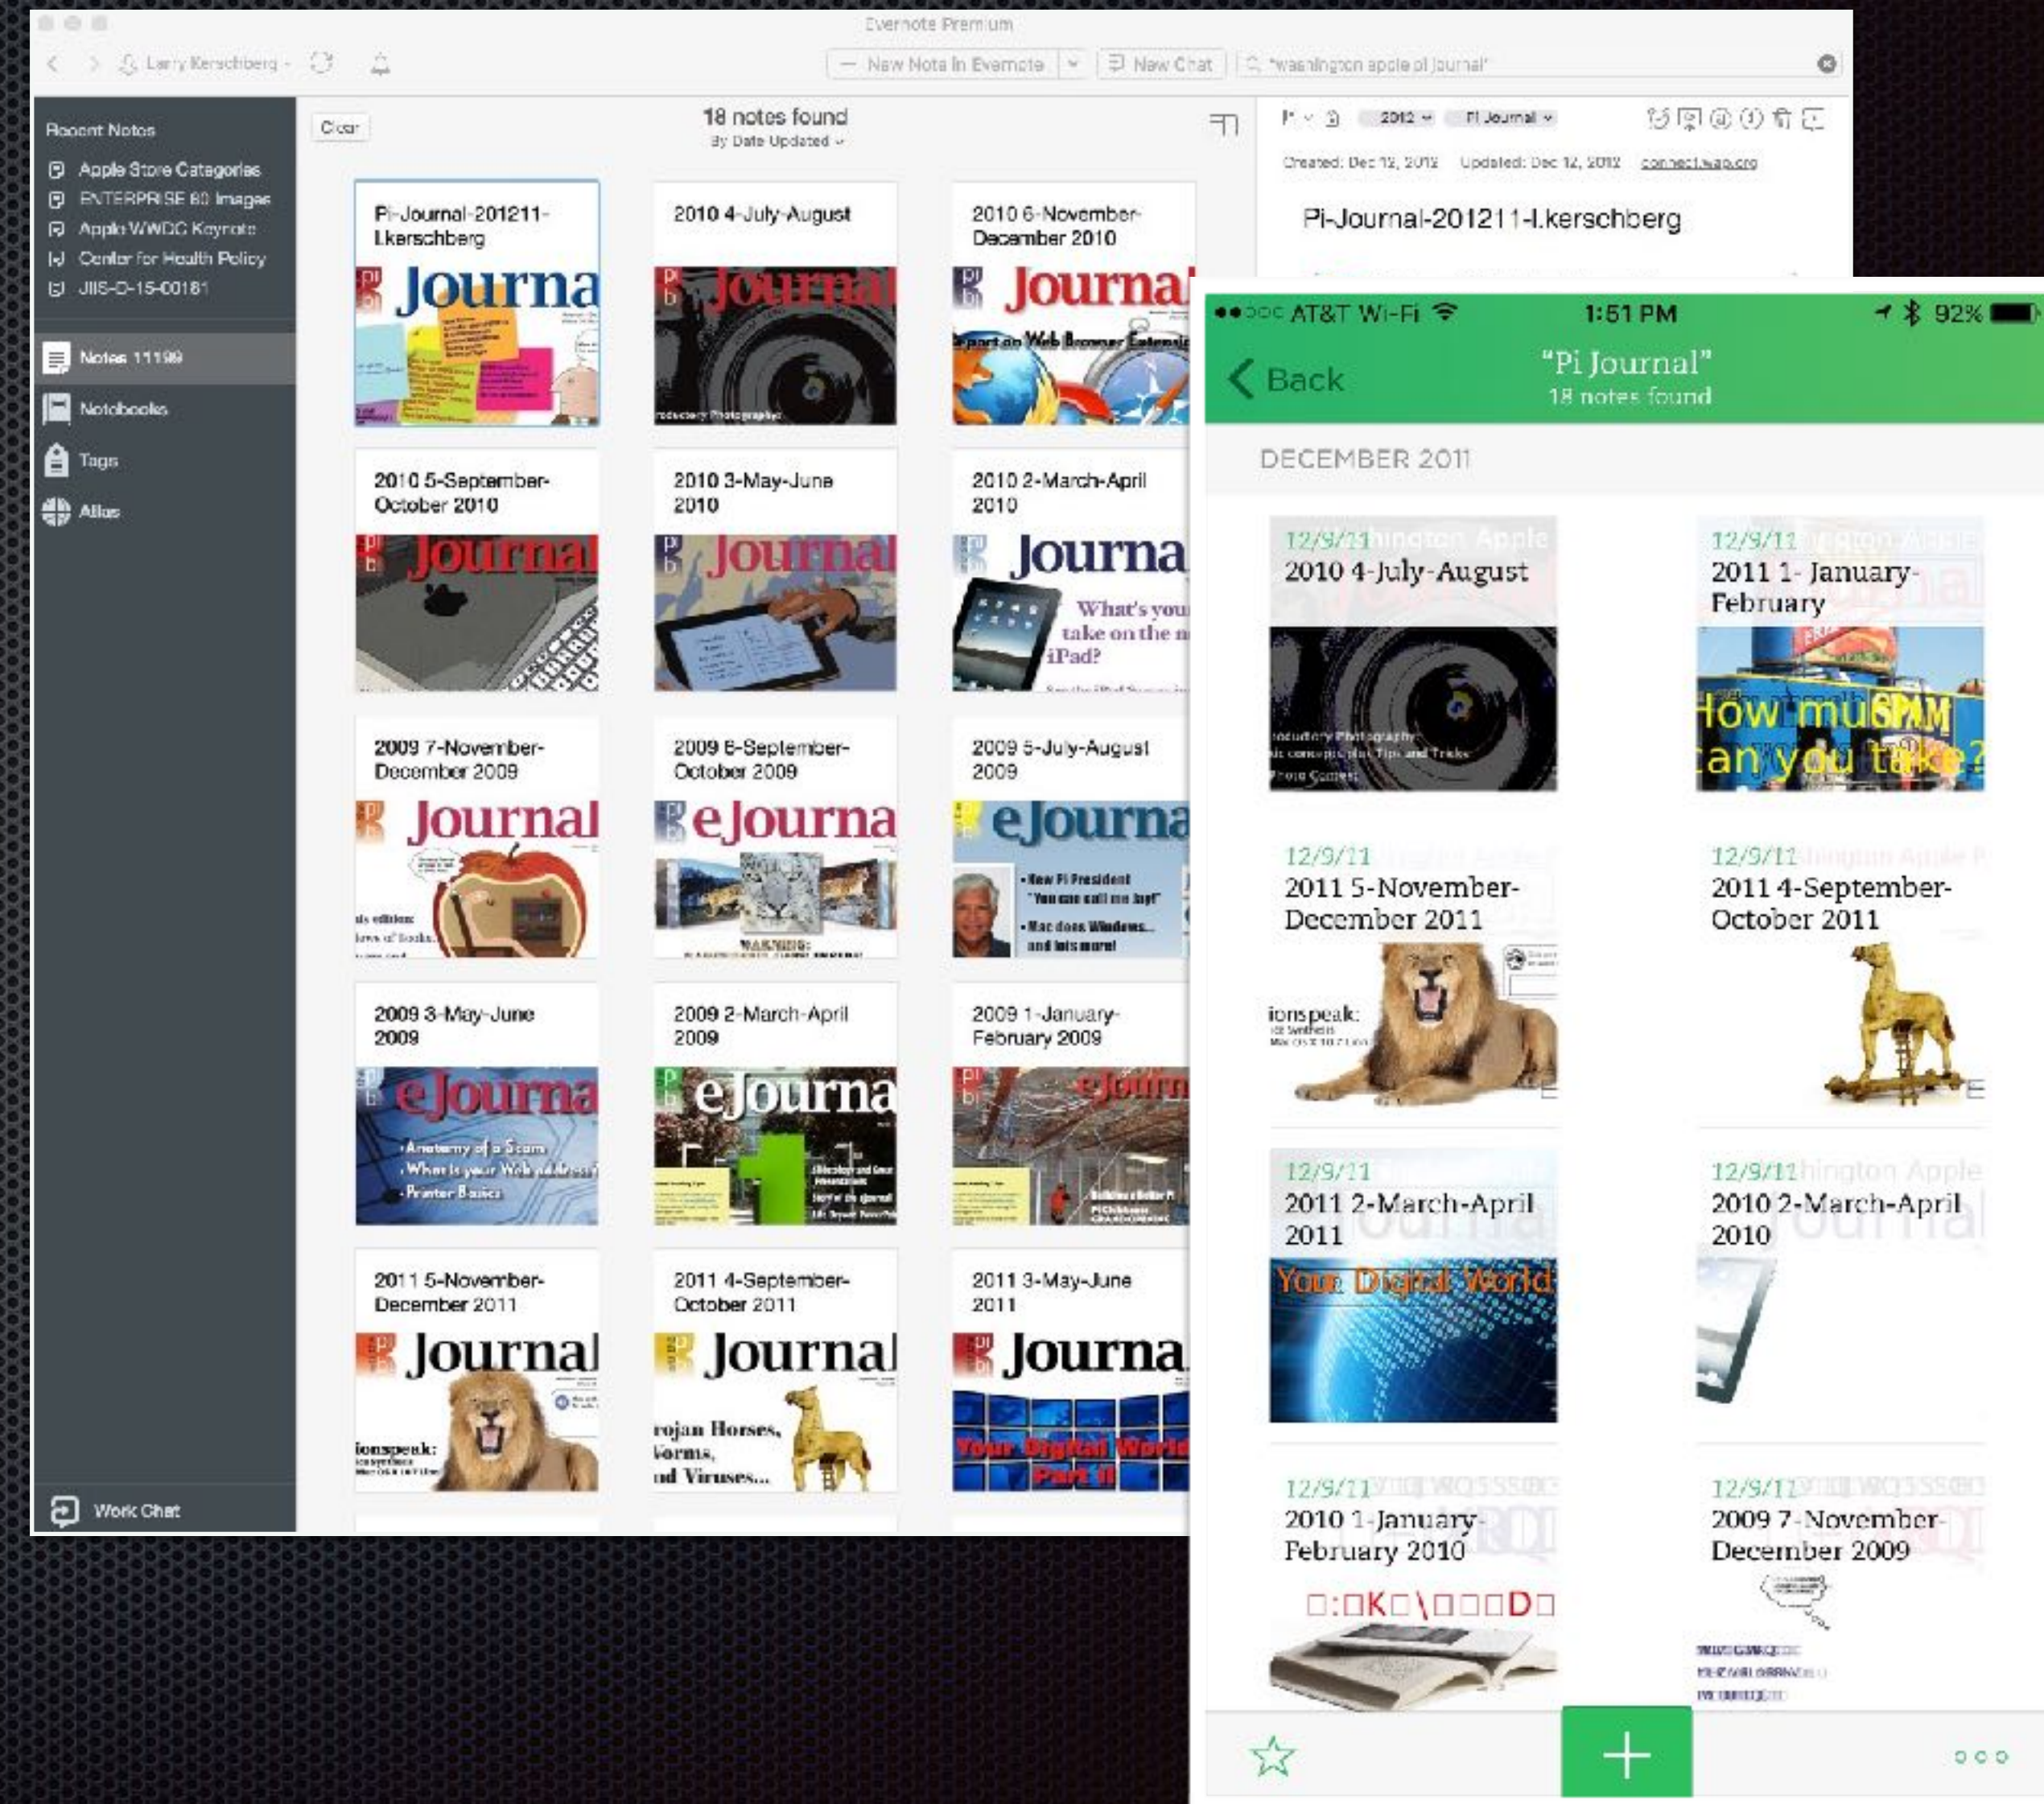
Evernote Premium

Larry Kerschberg

New Note in Evernote

New Chat

"washington apple pi journal"

Recent Notes

Apple Store Categories

ENTERPRISE 80 Images

Apple WWDC Keynote

Center for Health Policy

JIIS-D-15-00181

Notes 11199

Notebooks

Tags

Atlas

Work Chat

Clear

18 notes found

By Date Updated

Pi-Journal-201211-l.kerschberg

2010 4-July-August

2010 6-November-December 2010

2010 5-September-October 2010

2010 3-May-June 2010

2010 2-March-April 2010

2009 7-November-December 2009

2009 6-September-October 2009

2009 5-July-August 2009

2009 3-May-June 2009

2009 2-March-April 2009

2009 1-January-February 2009

2011 5-November-December 2011

2011 4-September-October 2011

2011 3-May-June 2011

2012

Pi Journal

Created: Dec 12, 2012 Updated: Dec 12, 2012 connect.wap.org

Pi-Journal-201211-l.kerschberg

AT&T Wi-Fi 1:51 PM 92%

Back

"Pi Journal"

18 notes found

DECEMBER 2011

12/9/11

2010 4-July-August

12/9/11

2011 1-January-February

12/9/11

2011 5-November-December 2011

12/9/11

2011 4-September-October 2011

12/9/11

2011 2-March-April 2011

12/9/11

2010 2-March-April 2010

12/9/11

2010 1-January-February 2010

12/9/11

2009 7-November-December 2009